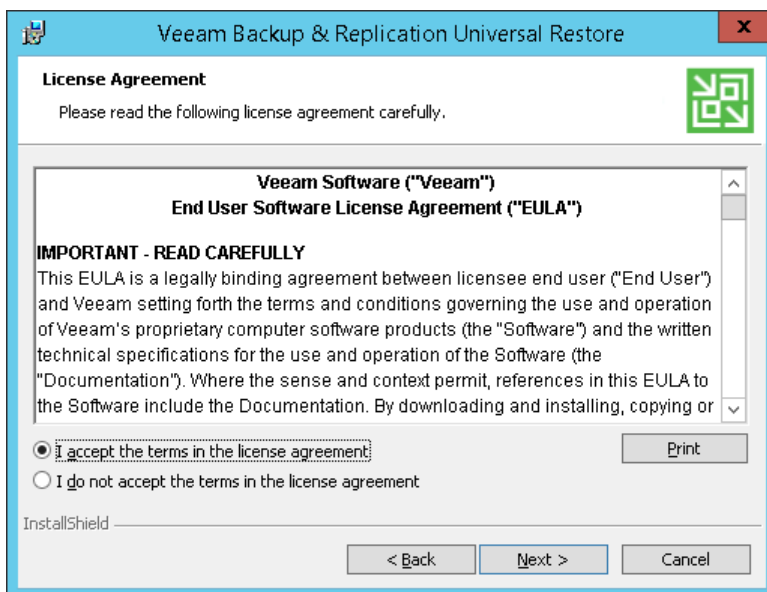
Veeam Backup & Replication Universal Restore

x

License Agreement

Please read the following license agreement carefully.

Veeam Software ("Veeam")
End User Software License Agreement ("EULA")

IMPORTANT - READ CAREFULLY
This EULA is a legally binding agreement between licensee end user ("End User") and Veeam setting forth the terms and conditions governing the use and operation of Veeam's proprietary computer software products (the "Software") and the written technical specifications for the use and operation of the Software (the "Documentation"). Where the sense and context permit, references in this EULA to the Software include the Documentation. By downloading and installing, copying or

I accept the terms in the license agreement

I do not accept the terms in the license agreement

Print

InstallShield

< Back

Next >

Cancel